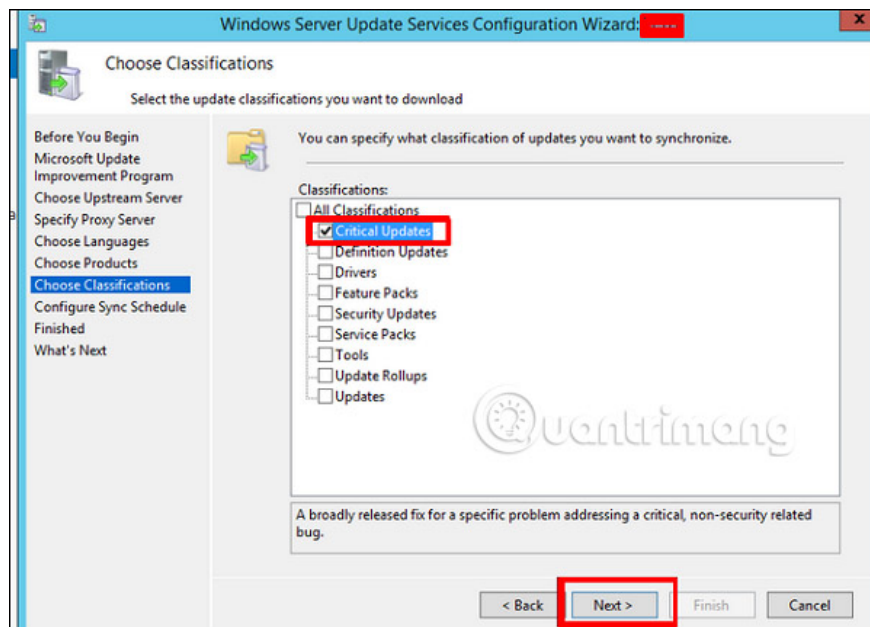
Windows Server Update Services Configuration Wizard: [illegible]

Choose Classifications

Select the update classifications you want to download

Before You Begin
Microsoft Update Improvement Program
Choose Upstream Server
Specify Proxy Server
Choose Languages
Choose Products
Choose Classifications
Configure Sync Schedule
Finished
What's Next

You can specify what classification of updates you want to synchronize.

Classifications:
All Classifications
Critical Updates
Definition Updates
Drivers
Feature Packs
Security Updates
Service Packs
Tools
Update Rollups
Updates

Quantrimang

A broadly released fix for a specific problem addressing a critical, non-security related bug.

< Back
Next >
Finish
Cancel